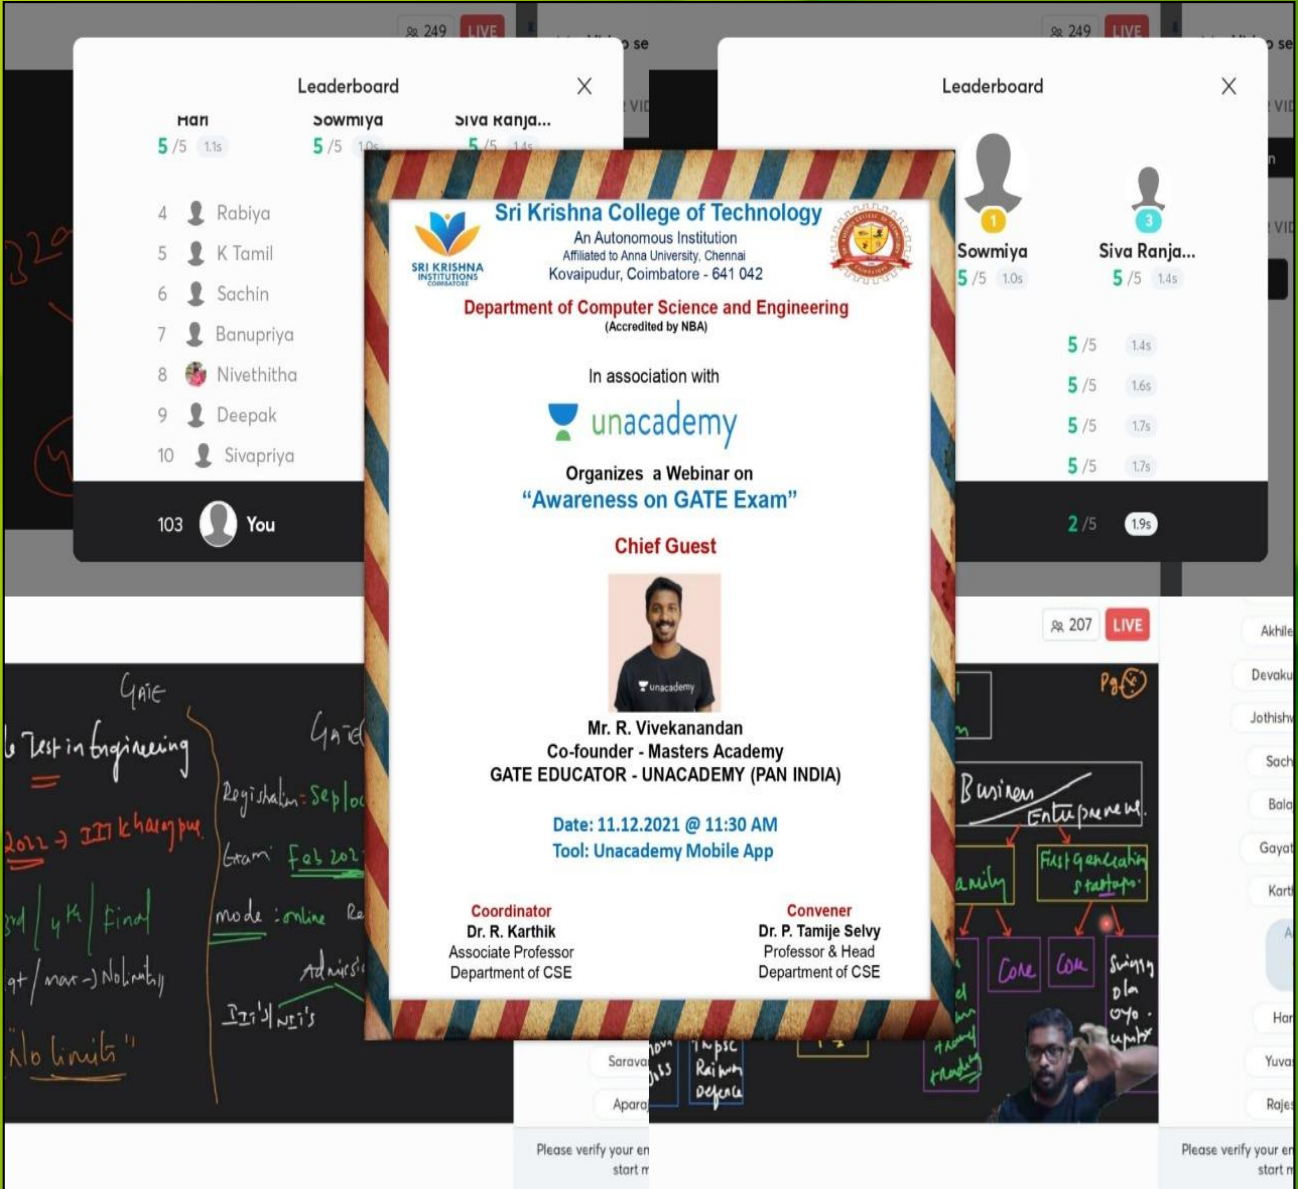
249 LIVE

Leaderboard

Hari 5/5 1.1s
Sowmiya 5/5 1.0s
Siva Ranja... 5/5 1.4s

4 Rabiya
5 K Tamil
6 Sachin
7 Banupriya
8 Nivethitha
9 Deepak
10 Sivapriya

103 You

249 LIVE

Leaderboard

1 Sowmiya 5/5 1.0s
3 Siva Ranja... 5/5 1.4s

5/5 1.4s
5/5 1.6s
5/5 1.7s
5/5 1.7s
2/5 1.9s

Sri Krishna College of Technology
An Autonomous Institution
Affiliated to Anna University, Chennai
Kovaipudur, Coimbatore - 641 042

SRI KRISHNA INSTITUTIONS COIMBATORE

Department of Computer Science and Engineering
(Accredited by NBA)

In association with

unacademy

Organizes a Webinar on
"Awareness on GATE Exam"

Chief Guest

Mr. R. Vivekanandan
Co-founder - Masters Academy
GATE EDUCATOR - UNACADEMY (PAN INDIA)

Date: 11.12.2021 @ 11:30 AM
Tool: Unacademy Mobile App

Coordinator
Dr. R. Karthik
Associate Professor
Department of CSE

Convener
Dr. P. Tamije Selvy
Professor & Head
Department of CSE

Gate
Test in Engineering
2022 → IIT kharagpur
3rd / 4th / final
Registration: Sep / oc
Exam: Feb 202
mode: online
Admission
IIT's / NIT's
"No limits"

207 LIVE

Business
Entrepreneur
Family
First generation startups
Core
Com

Akhile
Devaku
Jothishw
Sach
Bala
Gayat
Karti
Har
Yuva
Rajes
Sarava
Apara

Please verify your en start n
Please verify your en start n